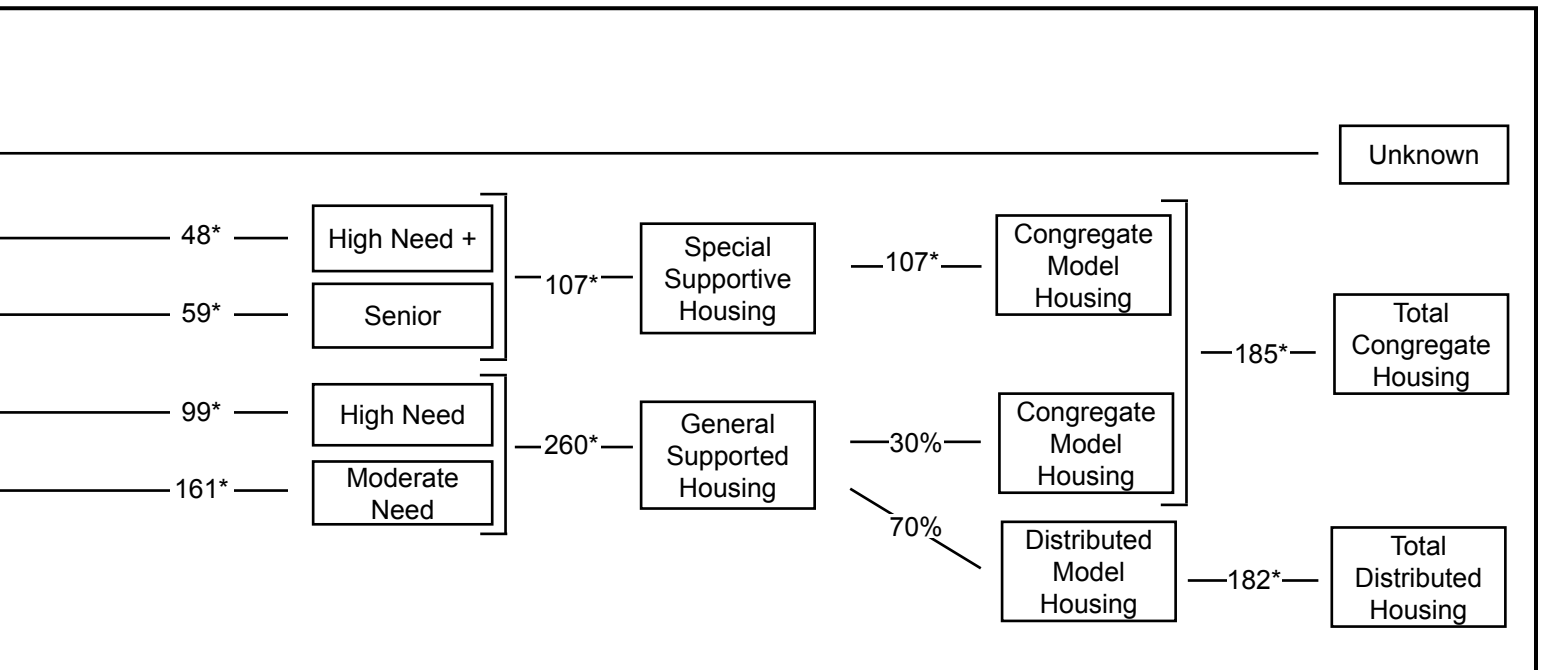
Unknown

48*
High Need +
59*
Senior
107*
Special Supportive Housing
107*
Congregate Model Housing

99*
High Need
161*
Moderate Need
260*
General Supported Housing
30%
Congregate Model Housing
185*
Total Congregate Housing

70%
Distributed Model Housing
182*
Total Distributed Housing